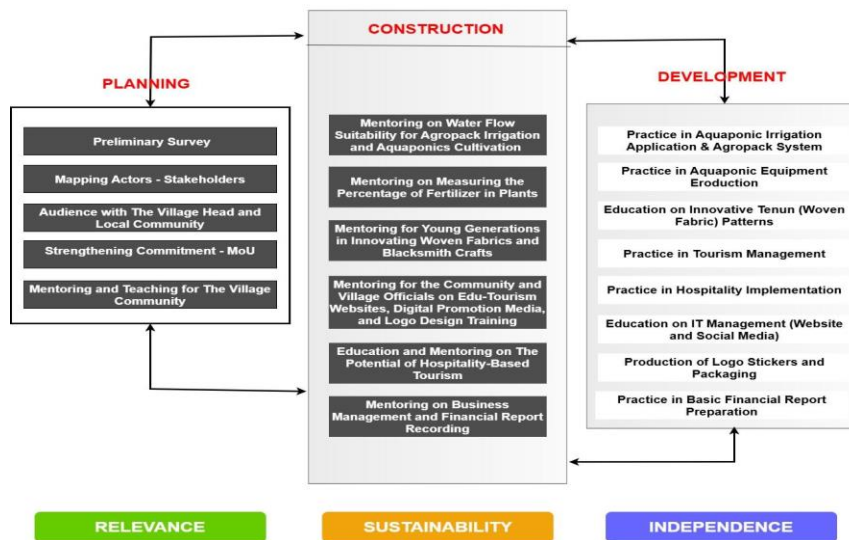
CONSTRUCTION

PLANNING

DEVELOPMENT

Preliminary Survey

Mapping Actors - Stakeholders

Audience with The Village Head and Local Community

Strengthening Commitment - MoU

Mentoring and Teaching for The Village Community

Mentoring on Water Flow Suitability for Agropack Irrigation and Aquaponics Cultivation

Mentoring on Measuring the Percentage of Fertilizer in Plants

Mentoring for Young Generations in Innovating Woven Fabrics and Blacksmith Crafts

Mentoring for the Community and Village Officials on Edu-Tourism Websites, Digital Promotion Media, and Logo Design Training

Education and Mentoring on The Potential of Hospitality-Based Tourism

Mentoring on Business Management and Financial Report Recording

Practice in Aquaponic Irrigation Application & Agropack System

Practice in Aquaponic Equipment Eroduction

Education on Innovative Tenun (Woven Fabric) Patterns

Practice in Tourism Management

Practice in Hospitality Implementation

Education on IT Management (Website and Social Media)

Production of Logo Stickers and Packaging

Practice in Basic Financial Report Preparation

RELEVANCE

SUSTAINABILITY

INDEPENDENCE